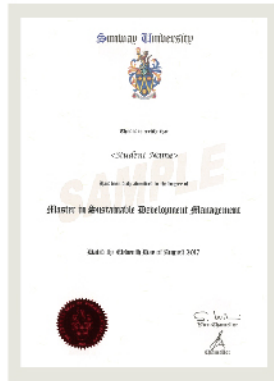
Sunway University

This is to certify that

<Student Name>

has been duly awarded the degree of

Master in Sustainable Development Management

Dated this Eleventh Day of August 2017

SAMPLE

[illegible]
Vice-Chancellor

Chancellor